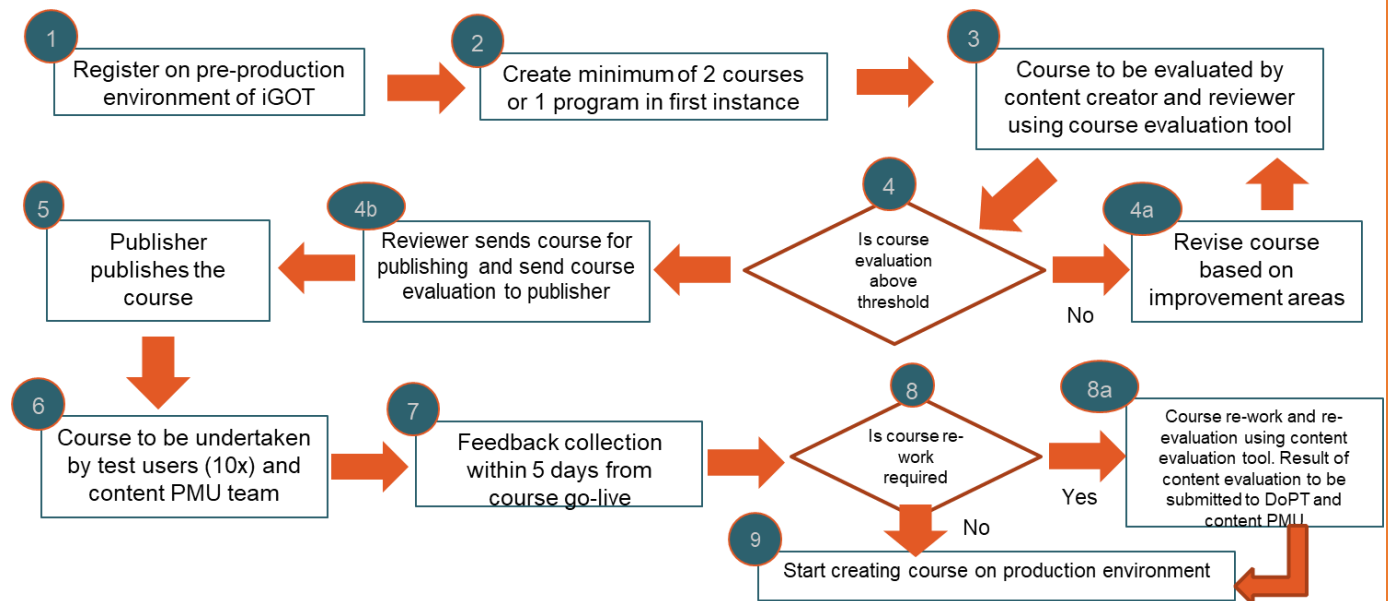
1
Register on pre-production environment of iGOT

2
Create minimum of 2 courses or 1 program in first instance

3
Course to be evaluated by content creator and reviewer using course evaluation tool

5
Publisher publishes the course

4b
Reviewer sends course for publishing and send course evaluation to publisher

4
Is course evaluation above threshold

No

4a
Revise course based on improvement areas

6
Course to be undertaken by test users (10x) and content PMU team

7
Feedback collection within 5 days from course go-live

8
Is course re-work required

No

Yes

8a
Course re-work and re-evaluation using content evaluation tool. Result of content evaluation to be submitted to DoPT and content PMU

9
Start creating course on production environment